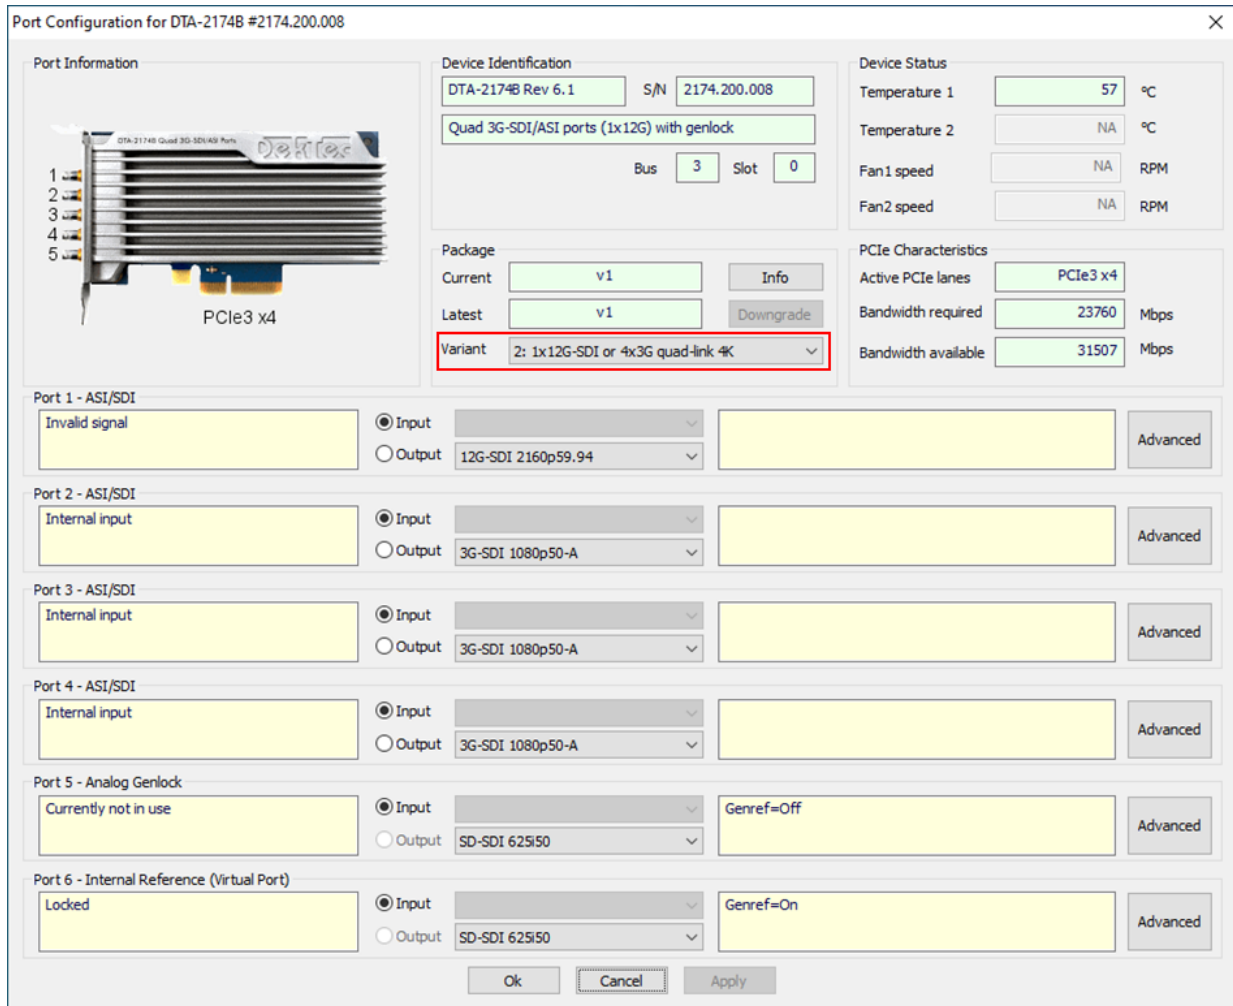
Port Configuration for DTA-2174B #2174.200.008

Port Information

DTA-2174B Quad 3G-SDI/ASI Ports

DekTec

1
2
3
4
5

PCIe3 x4

Device Identification

DTA-2174B Rev 6.1 S/N 2174.200.008

Quad 3G-SDI/ASI ports (1x12G) with genlock

Bus 3 Slot 0

Device Status

Temperature 1 57 °C

Temperature 2 NA °C

Fan1 speed NA RPM

Fan2 speed NA RPM

Package

Current v1 Info

Latest v1 Downgrade

Variant 2: 1x12G-SDI or 4x3G quad-link 4K

PCIe Characteristics

Active PCIe lanes PCIe3 x4

Bandwidth required 23760 Mbps

Bandwidth available 31507 Mbps

Port 1 - ASI/SDI

Invalid signal

Input

Output 12G-SDI 2160p59.94

Advanced

Port 2 - ASI/SDI

Internal input

Input

Output 3G-SDI 1080p50-A

Advanced

Port 3 - ASI/SDI

Internal input

Input

Output 3G-SDI 1080p50-A

Advanced

Port 4 - ASI/SDI

Internal input

Input

Output 3G-SDI 1080p50-A

Advanced

Port 5 - Analog Genlock

Currently not in use

Input

Output SD-SDI 625i50

Genref=Off

Advanced

Port 6 - Internal Reference (Virtual Port)

Locked

Input

Output SD-SDI 625i50

Genref=On

Advanced

Ok Cancel Apply